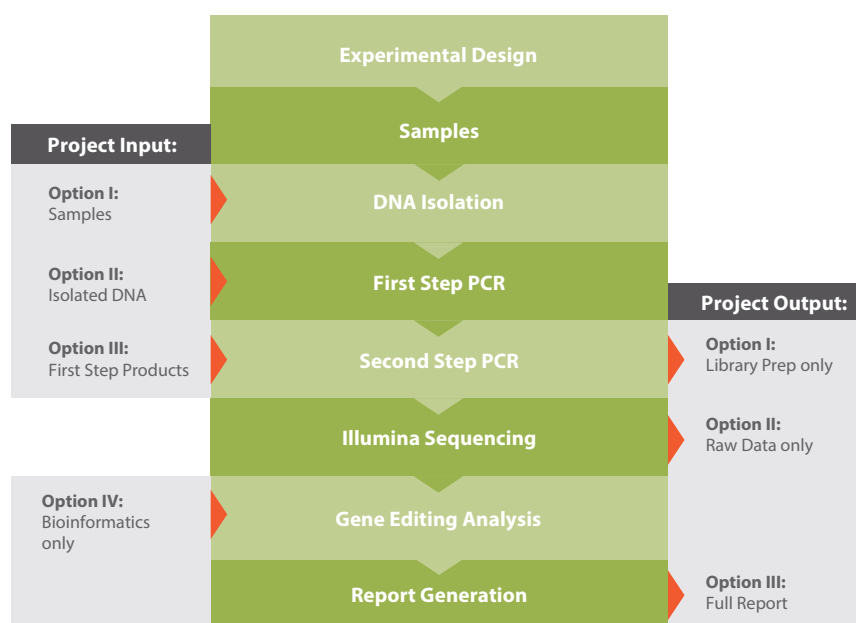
Experimental Design

Samples

Project Input:

Option I:
Samples

DNA Isolation

Option II:
Isolated DNA

First Step PCR

Option III:
First Step Products

Second Step PCR

Illumina Sequencing

Option IV:
Bioinformatics only

Gene Editing Analysis

Report Generation

Project Output:

Option I:
Library Prep only

Option II:
Raw Data only

Option III:
Full Report